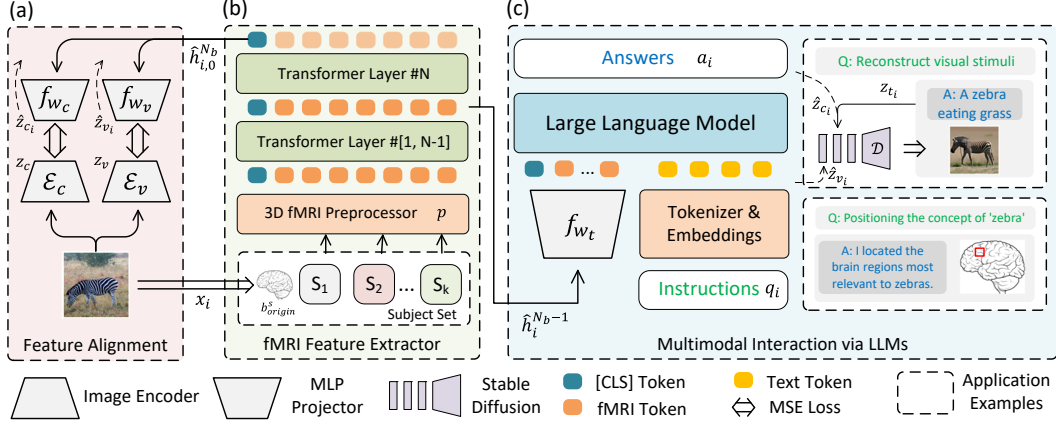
(a)

$f_{w_c}$

$f_{w_v}$

$\hat{z}_{c_i}$

$\hat{z}_{v_i}$

$z_c$

$z_v$

$\mathcal{E}_c$

$\mathcal{E}_v$

Feature Alignment

(b)

$\hat{h}_{i,0}^{N_b}$

Transformer Layer #N

Transformer Layer #[1, N-1]

3D fMRI Preprocessor $p$

$x_i$

$b_{origin}^{s}$

$S_1$ $S_2$ ... $S_k$

Subject Set

fMRI Feature Extractor

(c)

Answers $a_i$

Large Language Model

...

$f_{w_t}$

Tokenizer & Embeddings

Instructions $q_i$

$\hat{h}_i^{N_b-1}$

Q: Reconstruct visual stimuli

$z_{t_i}$

$\hat{z}_{c_i}$

A: A zebra eating grass

$\mathcal{D}$

$\hat{z}_{v_i}$

Q: Positioning the concept of 'zebra'

A: I located the brain regions most relevant to zebras.

Multimodal Interaction via LLMs

Image Encoder

MLP Projector

Stable Diffusion

[CLS] Token

fMRI Token

Text Token

MSE Loss

Application Examples